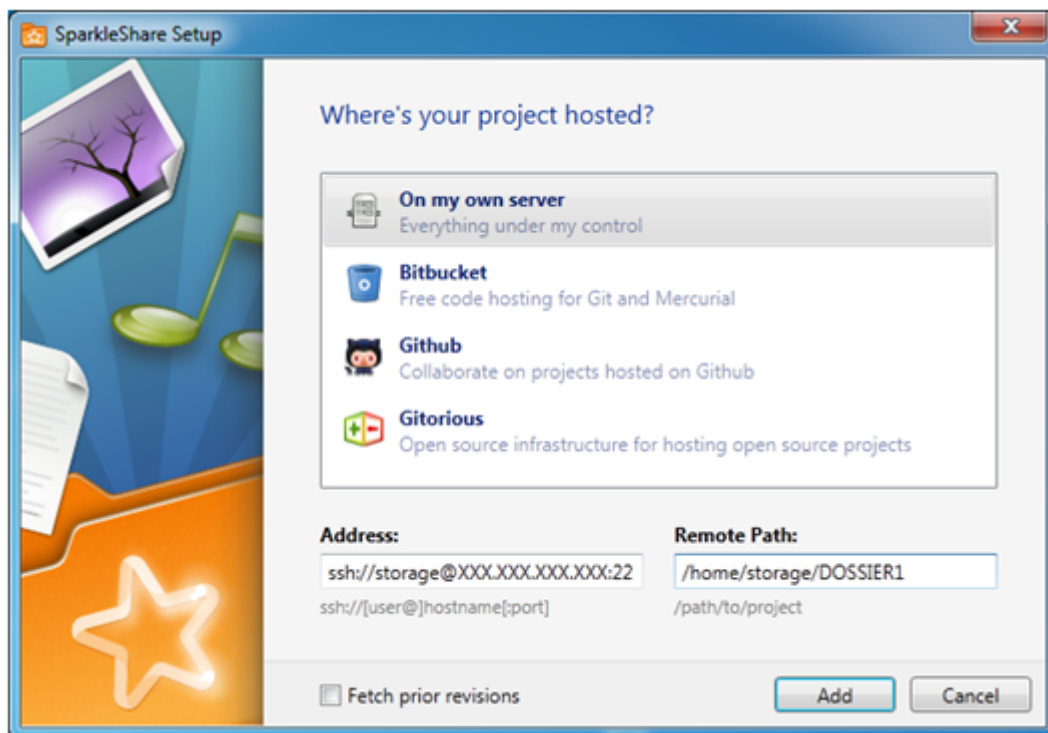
SparkleShare Setup

Where's your project hosted?

On my own server
Everything under my control

Bitbucket
Free code hosting for Git and Mercurial

Github
Collaborate on projects hosted on Github

Gitorious
Open source infrastructure for hosting open source projects

Address:
ssh://storage@XXX.XXX.XXX.XXX:22
ssh://[user@]hostname[:port]

Remote Path:
/home/storage/DOSSIER1
/path/to/project

Fetch prior revisions

Add

Cancel